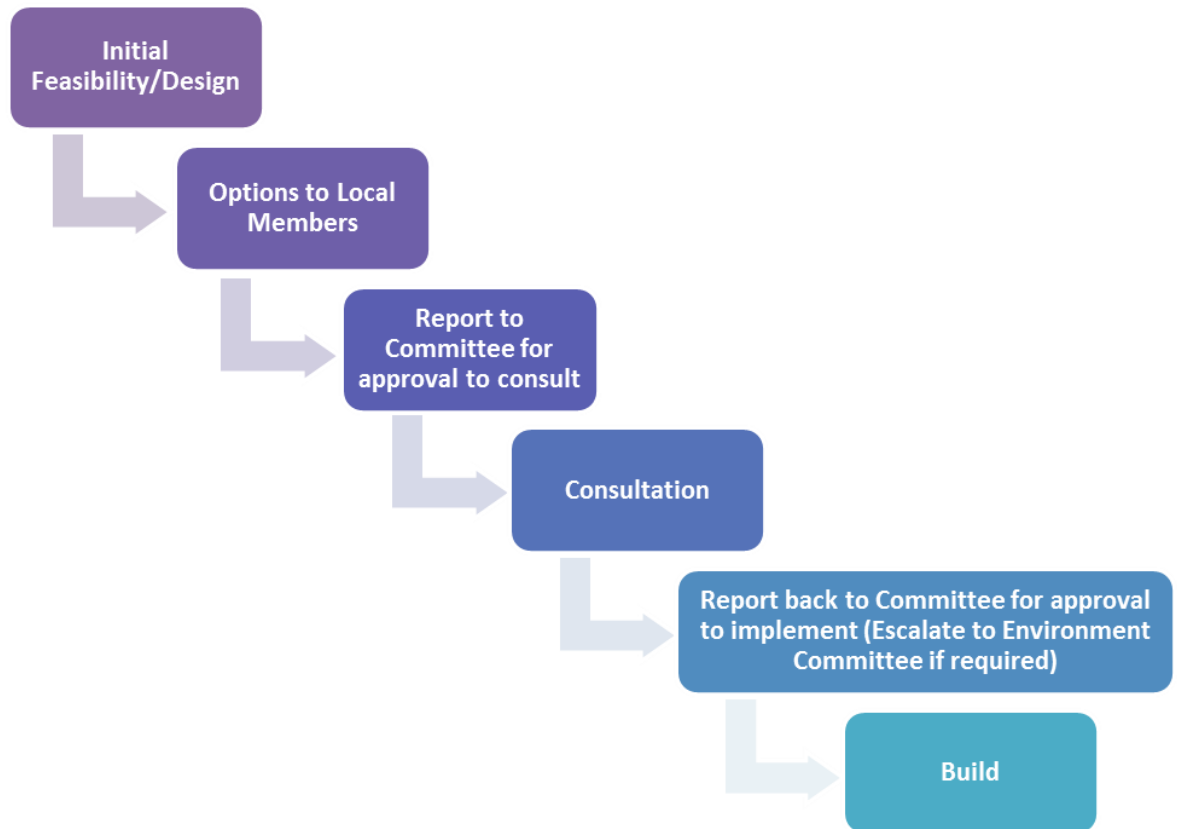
Initial Feasibility/Design

Options to Local Members

Report to Committee for approval to consult

Consultation

Report back to Committee for approval to implement (Escalate to Environment Committee if required)

Build